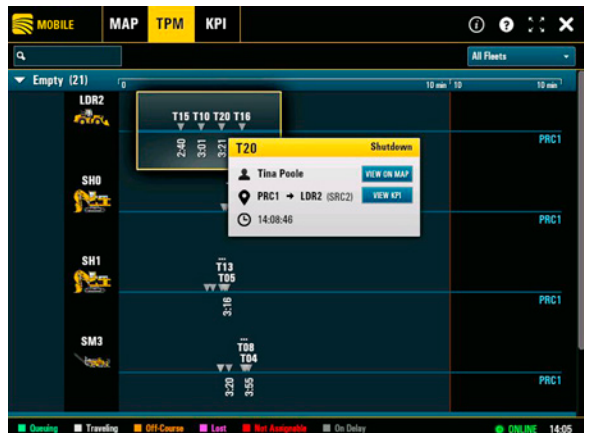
MOBILE MAP TPM KPI

All Fleets

Empty (21)

0 10 min 10 10 min

LDR2

T15 T10 T20 T16

2:40 3:01 3:21

PRC1

T20 Shutdown

Tina Poole VIEW ON MAP

PRC1 → LDR2 (SRC2) VIEW KPI

14:08:46

SH0

PRC1

SH1

T13
T05

3:16

PRC1

SM3

T08
T04

3:20 3:55

PRC1

Queuing Traveling Off-Course Lost Not Assignable On Delay ONLINE 14:05